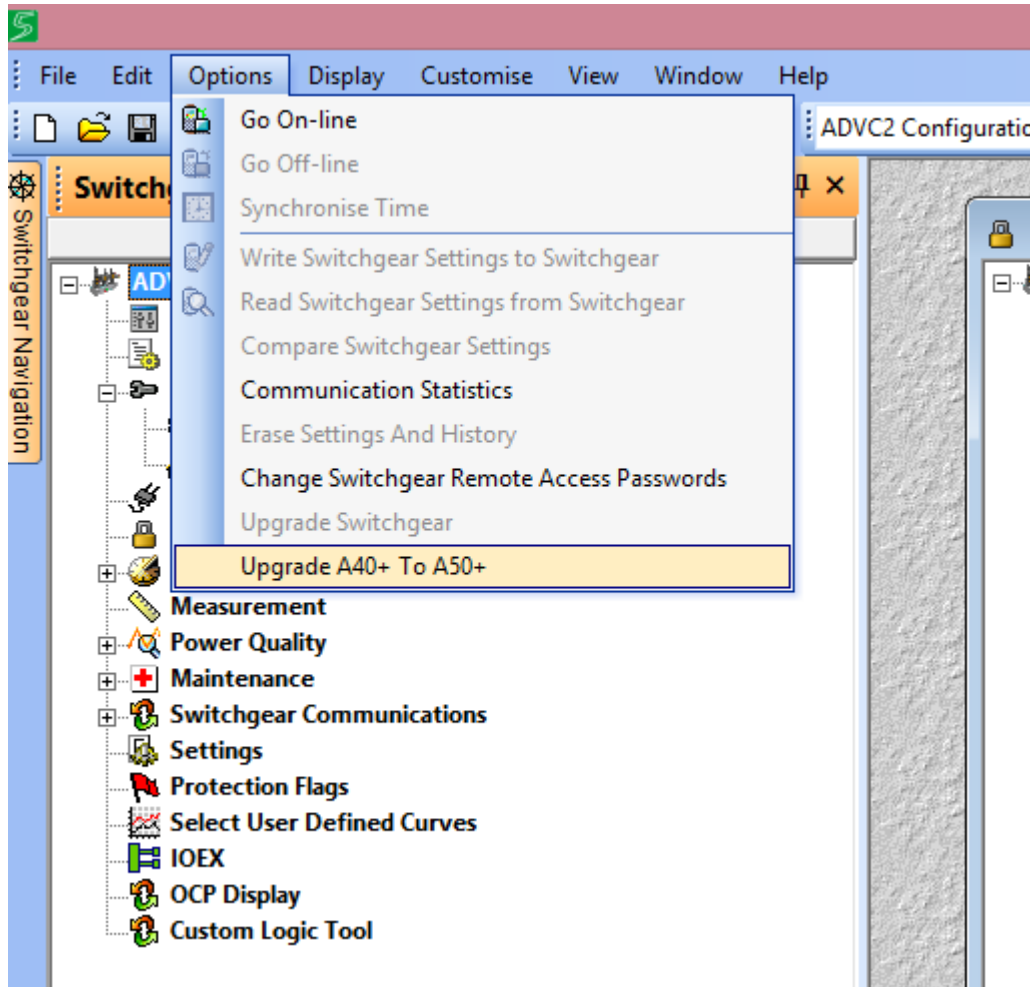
File Edit Options Display Customise View Window Help

Go On-line
Go Off-line
Synchronise Time
Write Switchgear Settings to Switchgear
Read Switchgear Settings from Switchgear
Compare Switchgear Settings
Communication Statistics
Erase Settings And History
Change Switchgear Remote Access Passwords
Upgrade Switchgear
Upgrade A40+ To A50+

ADVC2 Configuratio

Switchg

Switchgear Navigation

ADV

Measurement
Power Quality
Maintenance
Switchgear Communications
Settings
Protection Flags
Select User Defined Curves
IOEX
OCP Display
Custom Logic Tool